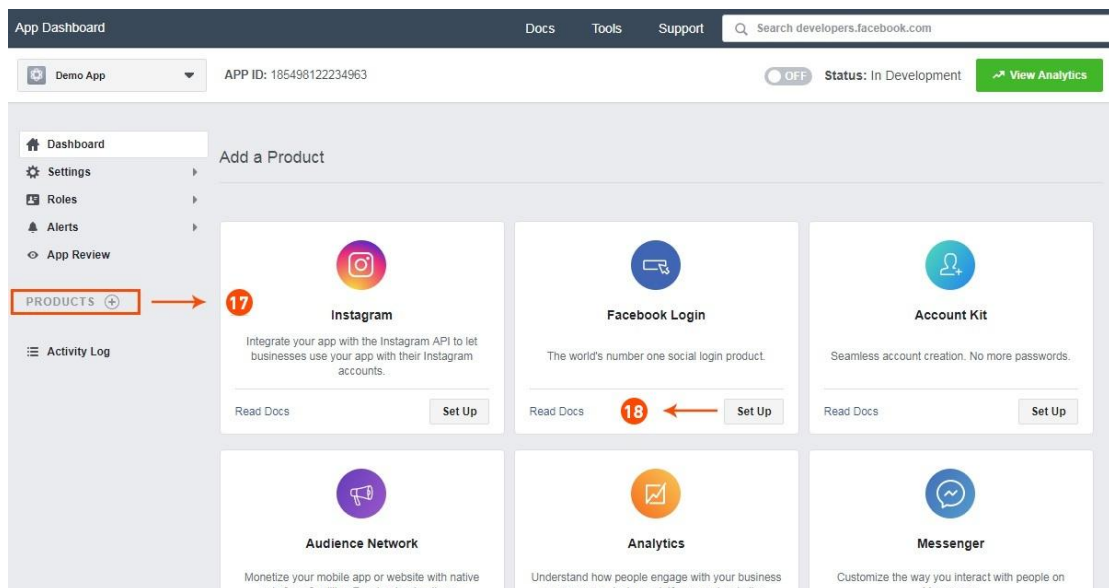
App Dashboard

Docs Tools Support

Search developers.facebook.com

Demo App

APP ID: 185498122234963

OFF Status: In Development

View Analytics

Dashboard
Settings
Roles
Alerts
App Review

PRODUCTS

Activity Log

Add a Product

17

Instagram

Integrate your app with the Instagram API to let businesses use your app with their Instagram accounts.

Read Docs Set Up

Facebook Login

The world's number one social login product.

Read Docs 18 Set Up

Account Kit

Seamless account creation. No more passwords.

Read Docs Set Up

Audience Network

Monetize your mobile app or website with native

Analytics

Understand how people engage with your business

Messenger

Customize the way you interact with people on